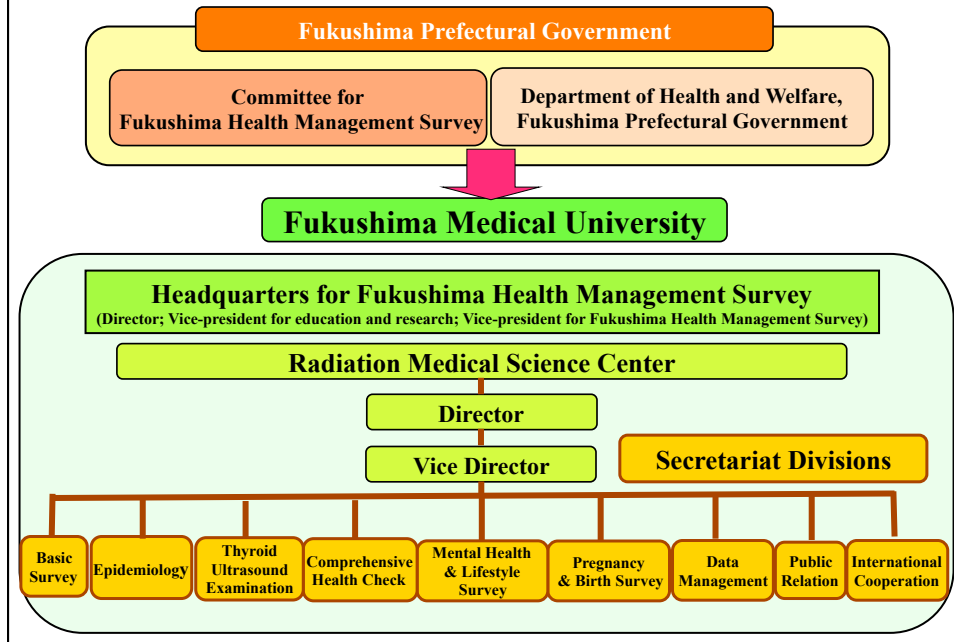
Fukushima Prefectural Government

Committee for Fukushima Health Management Survey

Department of Health and Welfare, Fukushima Prefectural Government

Fukushima Medical University

Headquarters for Fukushima Health Management Survey
(Director; Vice-president for education and research; Vice-president for Fukushima Health Management Survey)

Radiation Medical Science Center

Director

Vice Director

Secretariat Divisions

Basic Survey

Epidemiology

Thyroid Ultrasound Examination

Comprehensive Health Check

Mental Health & Lifestyle Survey

Pregnancy & Birth Survey

Data Management

Public Relation

International Cooperation